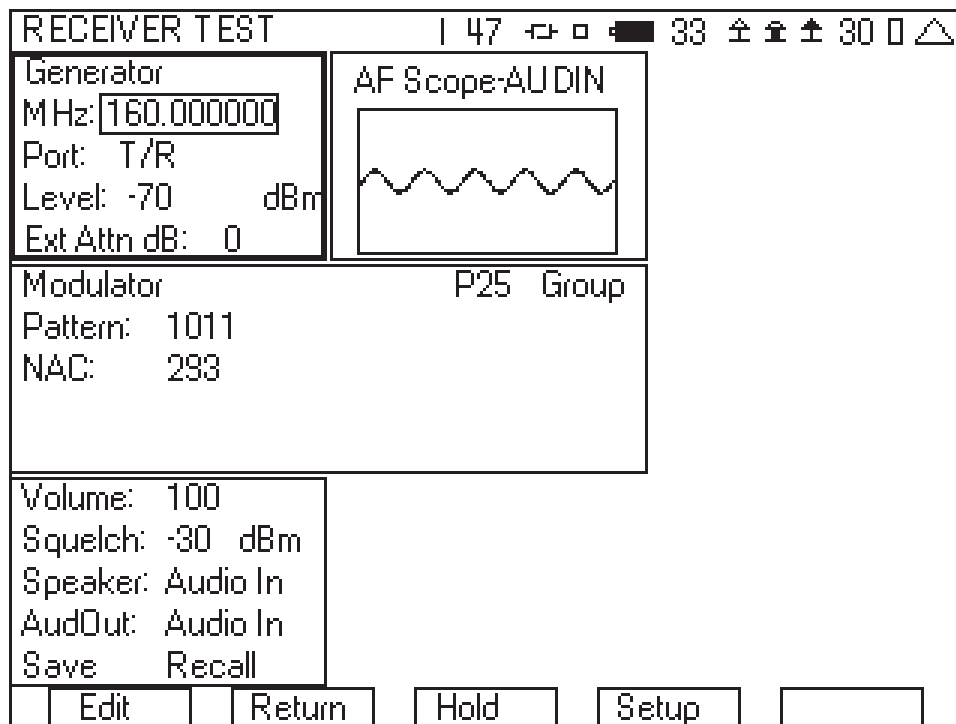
RECEIVER TEST | 47 33 30

Generator
MHz: 160.000000
Port: T/R
Level: -70 dBm
Ext Attn dB: 0

AF Scope-AUDIN

Modulator P25 Group
Pattern: 1011
NAC: 293

Volume: 100
Squelch: -30 dBm
Speaker: Audio In
AudOut: Audio In
Save Recall

Edit Return Hold Setup